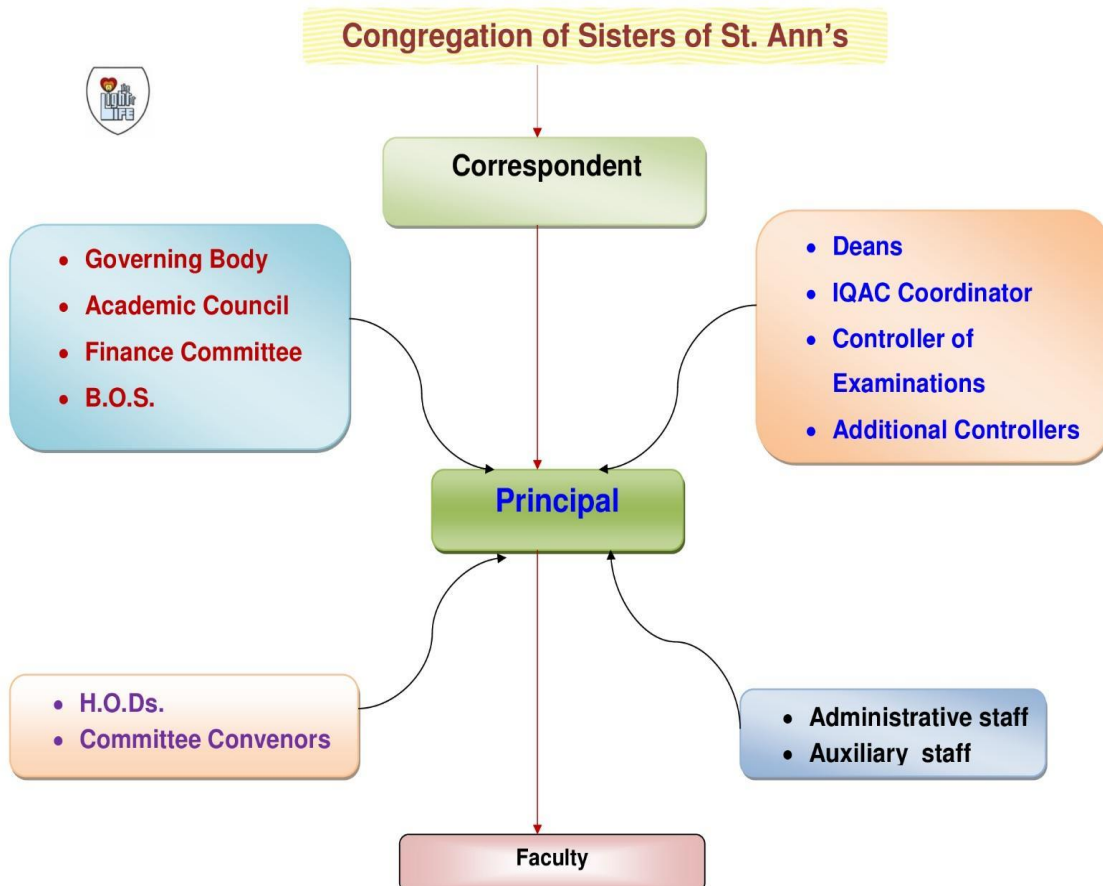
Congregation of Sisters of St. Ann's

Correspondent

- Governing Body
- Academic Council
- Finance Committee
- B.O.S.

- Deans
- IQAC Coordinator
- Controller of Examinations
- Additional Controllers

Principal

- H.O.Ds.
- Committee Convenors

- Administrative staff
- Auxiliary staff

Faculty